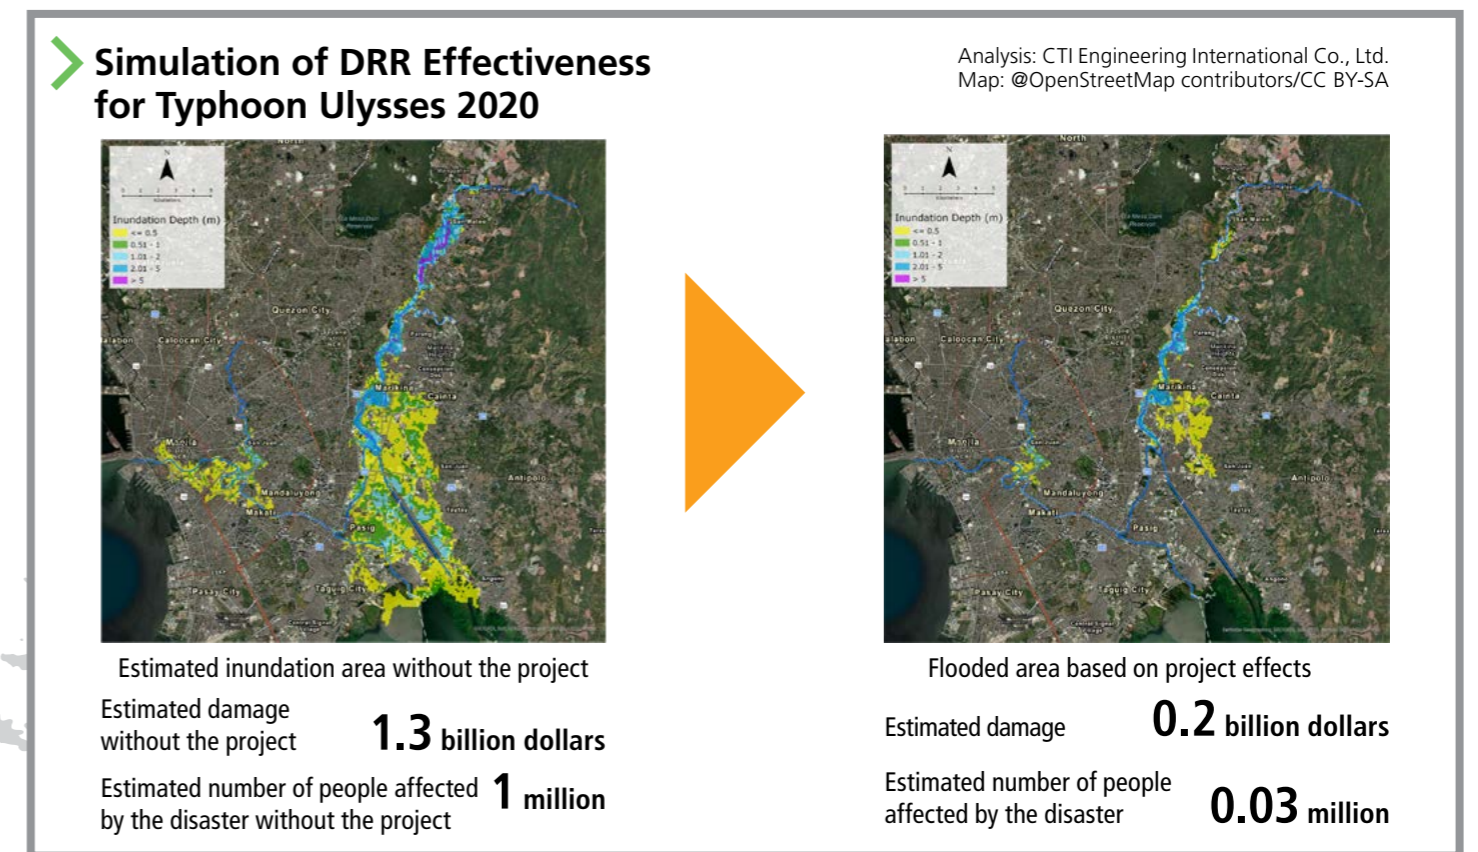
Simulation of DRR Effectiveness for Typhoon Ulysses 2020

Analysis: CTI Engineering International Co., Ltd.
Map: @OpenStreetMap contributors/CC BY-SA

Inundation Depth (m)
<= 0.5
0.51 - 1
1.01 - 2
2.01 - 5
> 5

Quezon City
Caloocan City
Marikina
Cainta
Manila
Mandaluyong
Makati
Pasig
Antipolo
Taguig City
Pasay City

Estimated inundation area without the project

Estimated damage without the project 1.3 billion dollars

Estimated number of people affected by the disaster without the project 1 million

Inundation Depth (m)
<= 0.5
0.51 - 1
1.01 - 2
2.01 - 5
> 5

Quezon City
Caloocan City
Marikina
Cainta
Manila
Mandaluyong
Makati
Pasig
Antipolo
Taguig City
Pasay City

Flooded area based on project effects

Estimated damage 0.2 billion dollars

Estimated number of people affected by the disaster 0.03 million